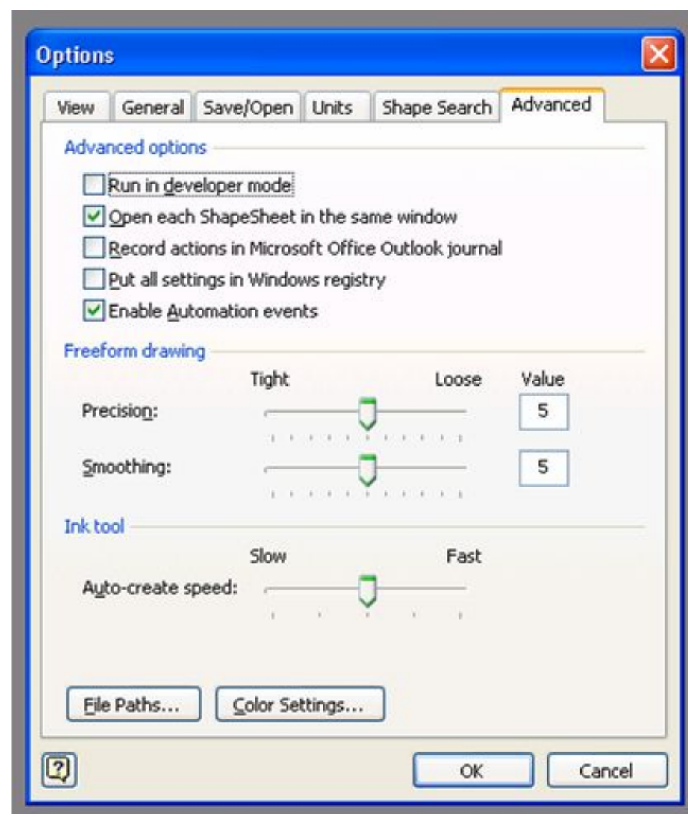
Options

View | General | Save/Open | Units | Shape Search | Advanced

Advanced options

Run in developer mode

Open each ShapeSheet in the same window

Record actions in Microsoft Office Outlook journal

Put all settings in Windows registry

Enable Automation events

Freeform drawing

Tight Loose Value

Precision: 5

Smoothing: 5

Ink tool

Slow Fast

Auto-create speed:

File Paths... Color Settings...

OK Cancel